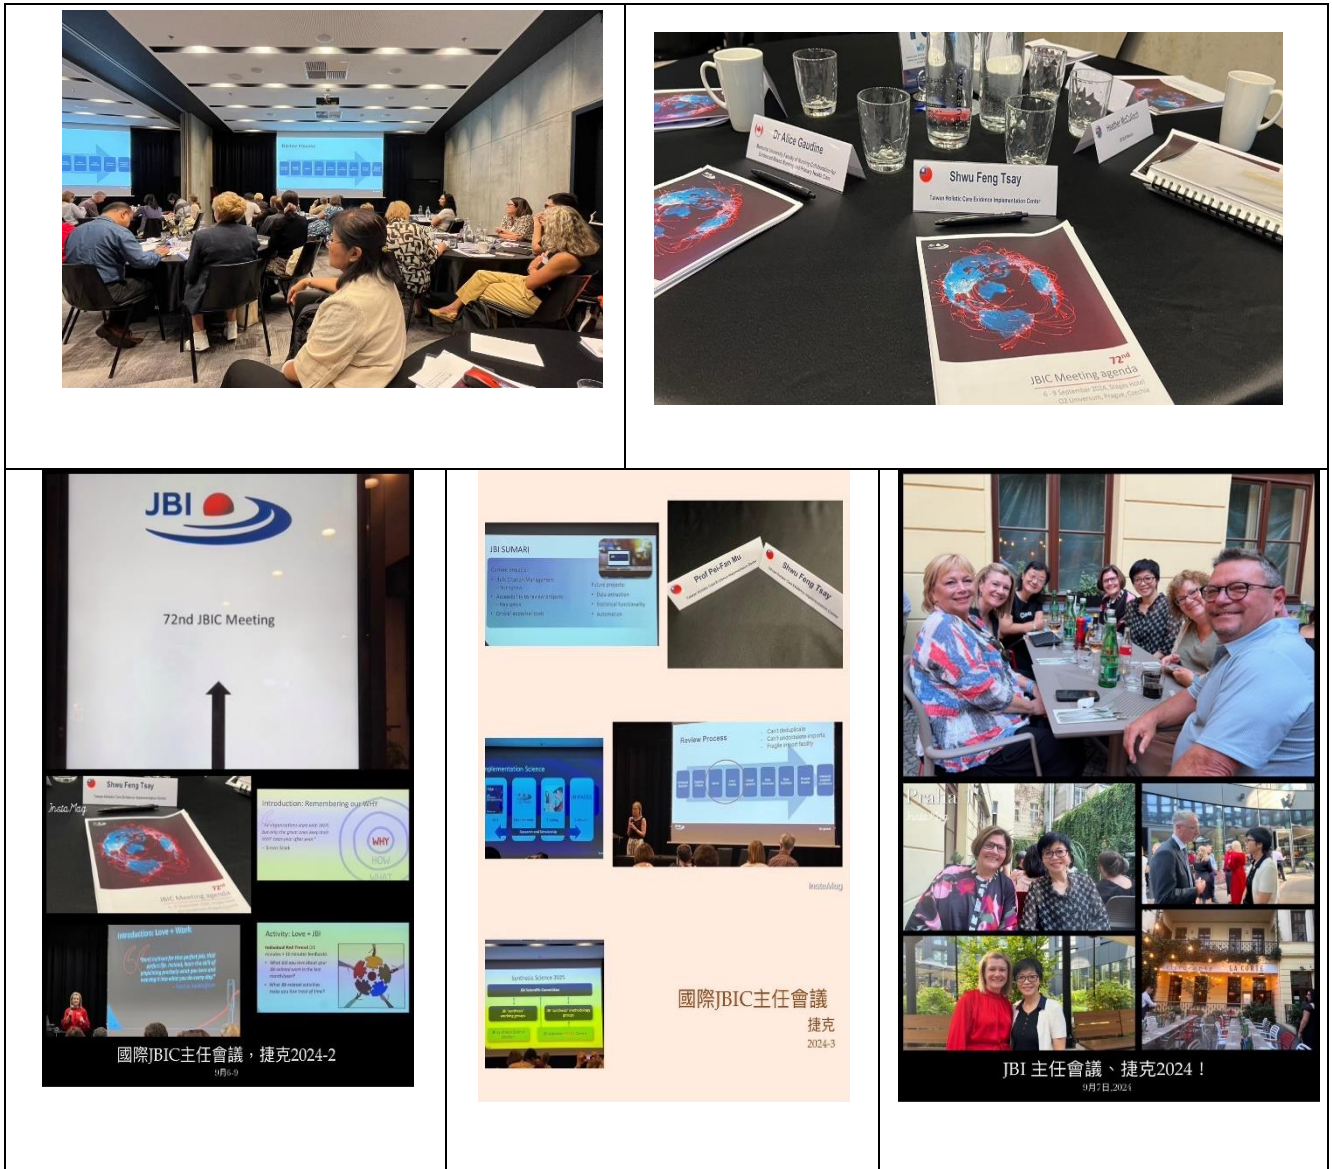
Dr Alice Gaudine

Shwu Feng Tsay
Taiwan Holistic Care Evidence Implementation Centre

Heather McCulloch

$72^{nd}$
JBIC Meeting agenda
6 - 9 September 2024, Stages Hotel
O2 Universum, Prague, Czechia

JBI
72nd JBIC Meeting

Shwu Feng Tsay
InstaMag
Introduction: Remembering our WHY
WHY
HOW
WHAT
JBIC Meeting agenda
Introduction: Love + Work
Activity: Love + JBI
國際JBIC主任會議，捷克2024-2
9月6-9

JBI SUMARI
Prof Pei-Fan Mu
Shwu Feng Tsay
Implementation Science
Review Process
InstaMag
Synthesis Science 2025
國際JBIC主任會議
捷克
2024-3

Praha
LA CORTE
JBI 主任會議、捷克2024！
9月7日,2024